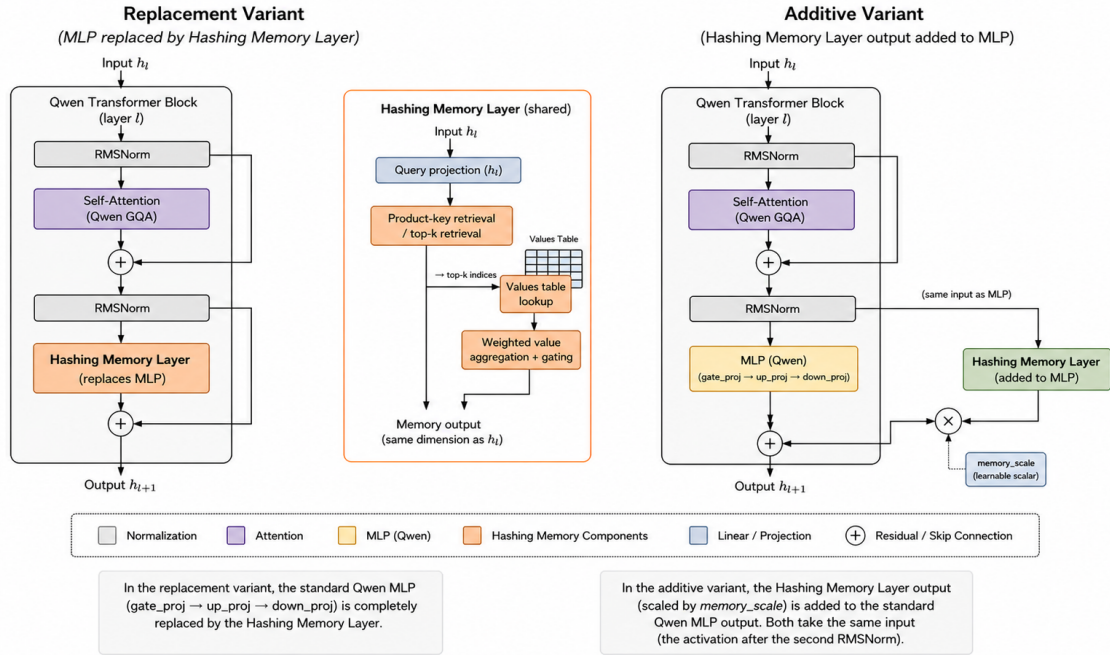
Replacement Variant
(MLP replaced by Hashing Memory Layer)

Input $h_l$

Qwen Transformer Block
(layer $l$)

RMSNorm

Self-Attention
(Qwen GQA)

$+$

RMSNorm

Hashing Memory Layer
(replaces MLP)

$+$

Output $h_{l+1}$

Hashing Memory Layer (shared)

Input $h_l$

Query projection ($h_l$)

Product-key retrieval / top-k retrieval

Values Table

→ top-k indices

Values table lookup

Weighted value aggregation + gating

Memory output
(same dimension as $h_l$)

Additive Variant
(Hashing Memory Layer output added to MLP)

Input $h_l$

Qwen Transformer Block
(layer $l$)

RMSNorm

Self-Attention
(Qwen GQA)

$+$

RMSNorm

(same input as MLP)

MLP (Qwen)
(gate_proj → up_proj → down_proj)

Hashing Memory Layer
(added to MLP)

$\times$

$+$

memory_scale
(learnable scalar)

Output $h_{l+1}$

Normalization | Attention | MLP (Qwen) | Hashing Memory Components | Linear / Projection | $+$ Residual / Skip Connection

In the replacement variant, the standard Qwen MLP (gate_proj → up_proj → down_proj) is completely replaced by the Hashing Memory Layer.

In the additive variant, the Hashing Memory Layer output (scaled by memory_scale) is added to the standard Qwen MLP output. Both take the same input (the activation after the second RMSNorm).